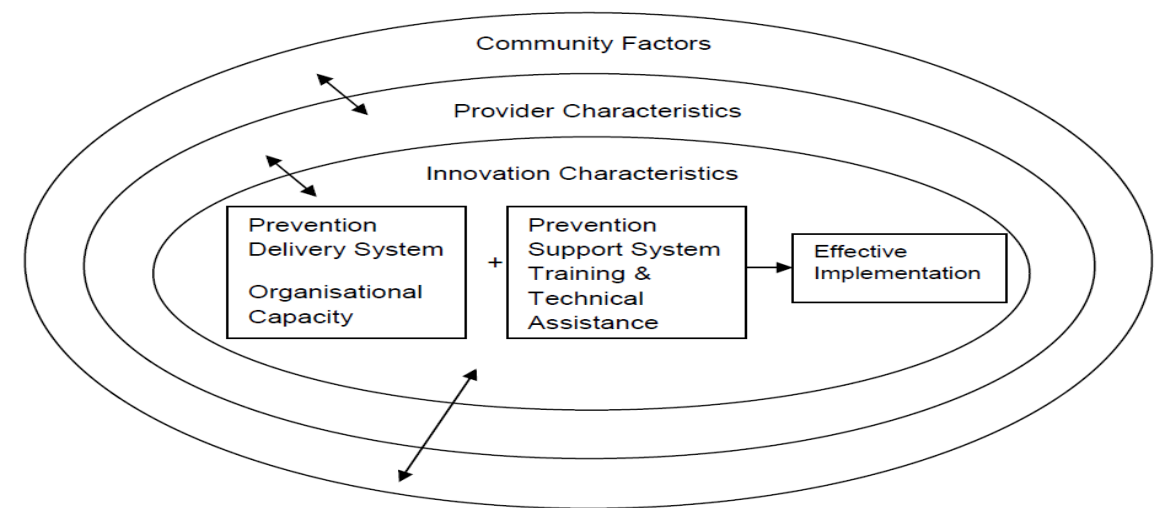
Community Factors

Provider Characteristics

Innovation Characteristics

Prevention Delivery System

Organisational Capacity

+

Prevention Support System Training & Technical Assistance

Effective Implementation